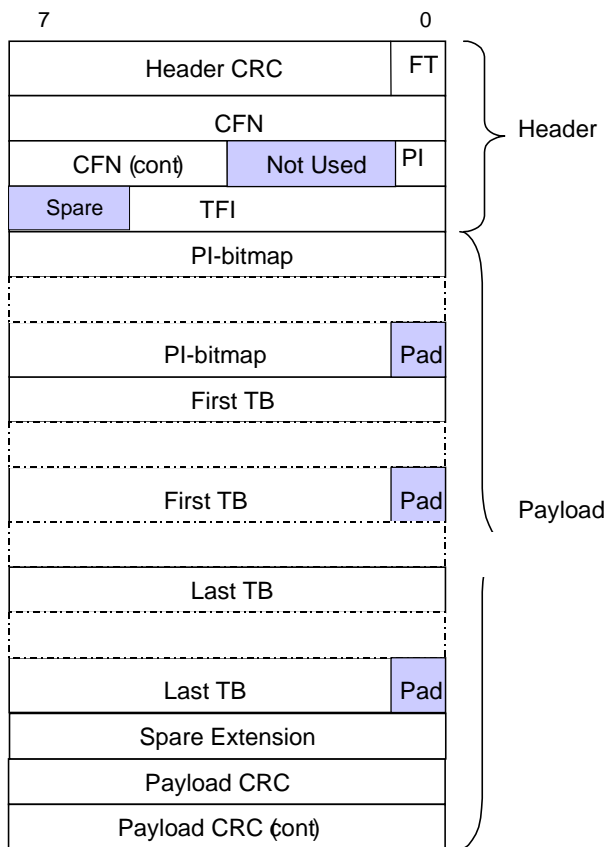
7

0

Header CRC

FT

CFN

CFN (cont)

Not Used

PI

Spare

TFI

Header

PI-bitmap

PI-bitmap

Pad

First TB

First TB

Pad

Payload

Last TB

Last TB

Pad

Spare Extension

Payload CRC

Payload CRC (cont)